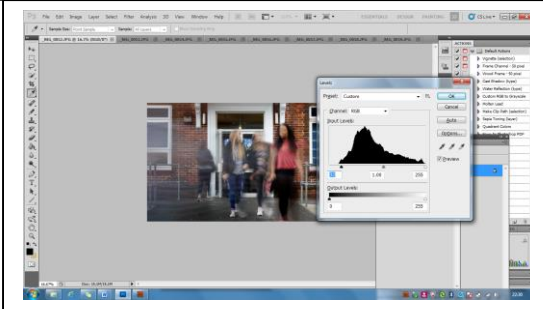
File Edit Image Layer Select Filter Analysis 3D View Window Help

ESSENTIALS DESIGN PAINTING CS Live

ACTIONS

Default Actions
Vignette (selection)
Frame Channel - 50 pixel
Wood Frame - 50 pixel
Cast Shadow (type)
Water Reflection (type)
Custom RGB to Grayscale
Molten Lead
Make Clip Path (selection)
Sepia Toning (layer)
Quadrant Colors

Levels

Preset: Custom

Channel: RGB

Input Levels:

0 1.00 255

Output Levels:

0 255

OK

Cancel

Auto

Options...

Preview

16.67%